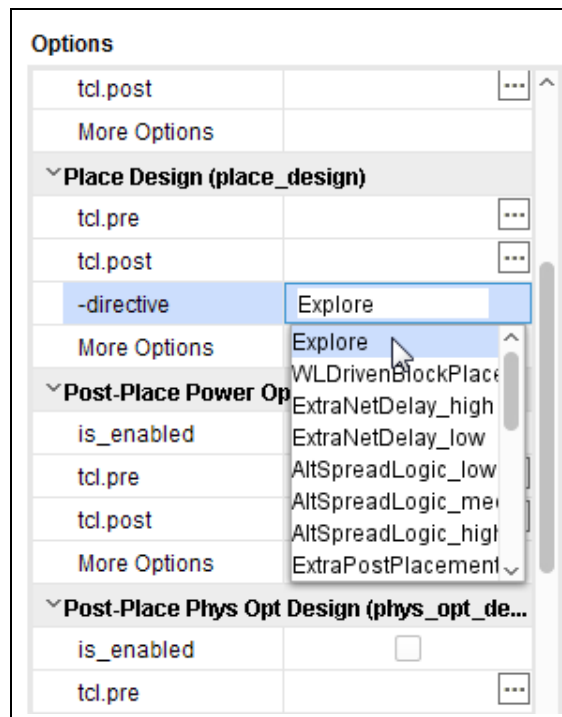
Options

tcl.post ...

More Options

Place Design (place_design)

tcl.pre ...

tcl.post ...

-directive Explore

More Options

Explore
WLDrivenBlockPlace
ExtraNetDelay_high
ExtraNetDelay_low
AltSpreadLogic_low
AltSpreadLogic_me
AltSpreadLogic_high
ExtraPostPlacement

Post-Place Power Op

is_enabled

tcl.pre

tcl.post

More Options

Post-Place Phys Opt Design (phys_opt_de...

is_enabled

tcl.pre ...